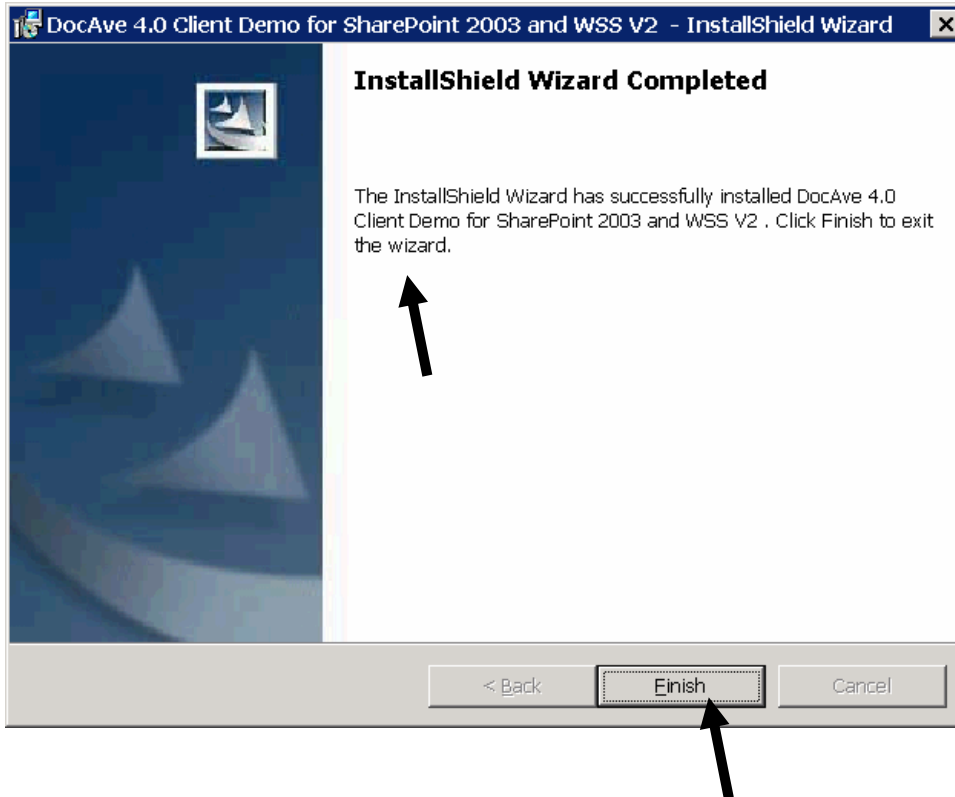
DocAve 4.0 Client Demo for SharePoint 2003 and WSS V2 - InstallShield Wizard

InstallShield Wizard Completed

The InstallShield Wizard has successfully installed DocAve 4.0 Client Demo for SharePoint 2003 and WSS V2 . Click Finish to exit the wizard.

< Back

Finish

Cancel